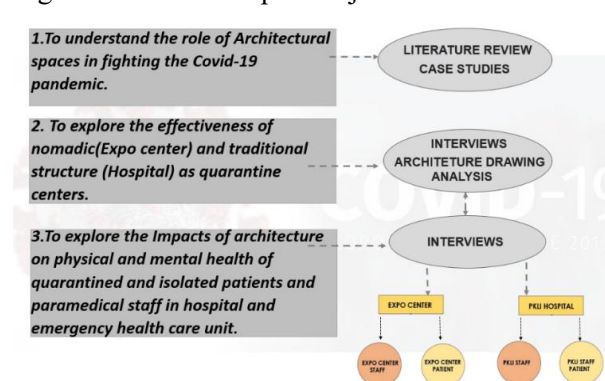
1.To understand the role of Architectural spaces in fighting the Covid-19 pandemic.

LITERATURE REVIEW
CASE STUDIES

2. To explore the effectiveness of nomadic(Expo center) and traditional structure (Hospital) as quarantine centers.

INTERVIEWS
ARCHITETURE DRAWING ANALYSIS

3.To explore the Impacts of architecture on physical and mental health of quarantined and isolated patients and paramedical staff in hospital and emergency health care unit.

INTERVIEWS

EXPO CENTER

PKLI HOSPITAL

EXPO CENTER STAFF

EXPO CENTER PATIENT

PKLI STAFF

PKLI STAFF PATIENT

COVID-19